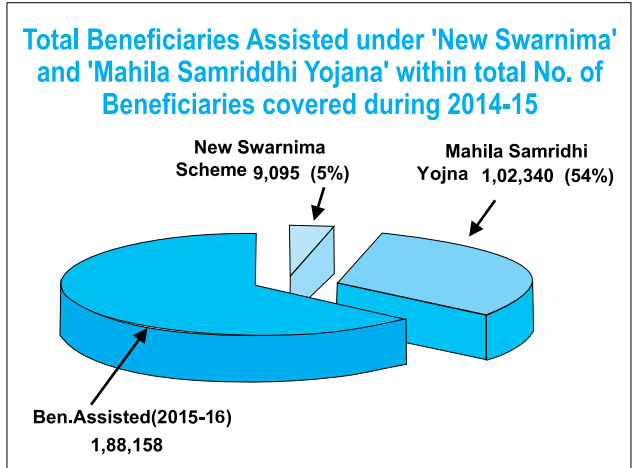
Total Beneficiaries Assisted under 'New Swarnima' and 'Mahila Samriddhi Yojana' within total No. of Beneficiaries covered during 2014-15

New Swarnima Scheme 9,095 (5%)

Mahila Samridhi Yojna 1,02,340 (54%)

Ben.Assisted(2015-16) 1,88,158